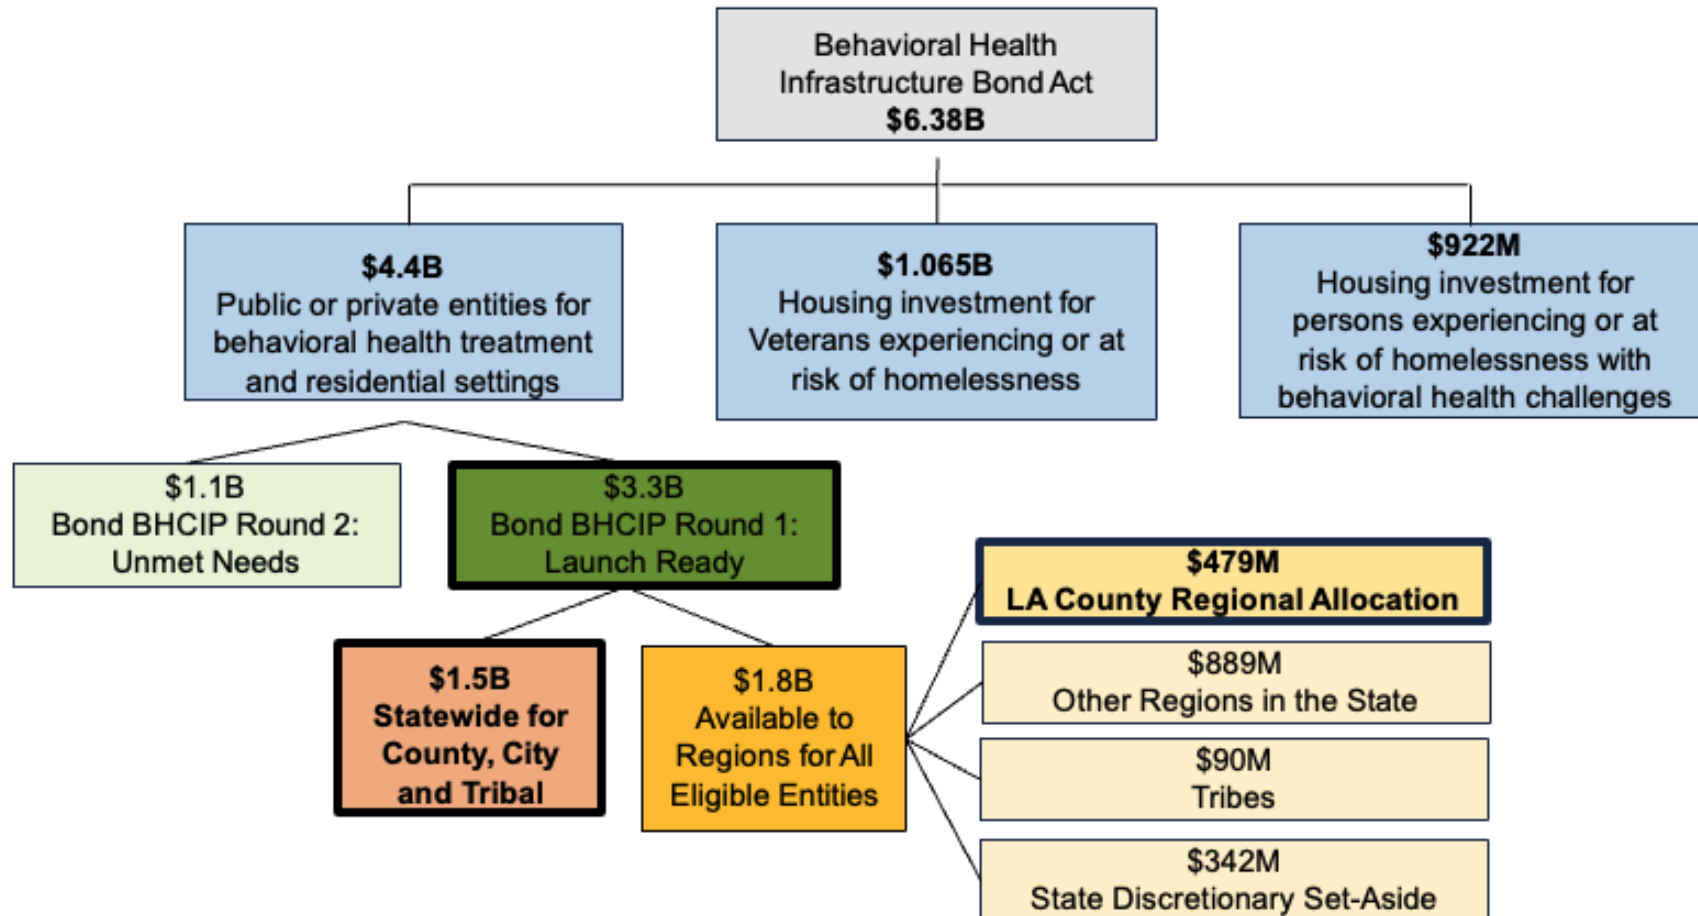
Behavioral Health Infrastructure Bond Act
**$6.38B**

**$4.4B**
Public or private entities for behavioral health treatment and residential settings

**$1.065B**
Housing investment for Veterans experiencing or at risk of homelessness

**$922M**
Housing investment for persons experiencing or at risk of homelessness with behavioral health challenges

$1.1B
Bond BHCIP Round 2: Unmet Needs

$3.3B
Bond BHCIP Round 1: Launch Ready

**$1.5B**
**Statewide for County, City and Tribal**

$1.8B
Available to Regions for All Eligible Entities

**$479M**
**LA County Regional Allocation**

$889M
Other Regions in the State

$90M
Tribes

$342M
State Discretionary Set-Aside